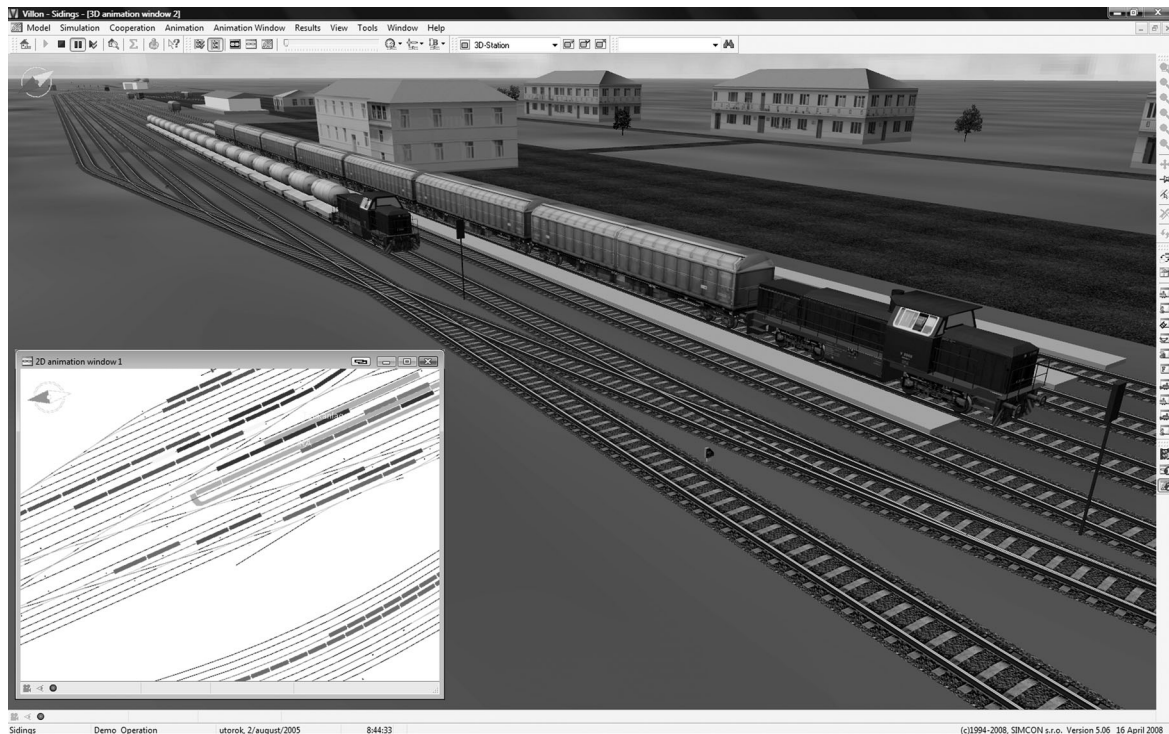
Villon - Sidings - [3D animation window 2]
Model Simulation Cooperation Animation Animation Window Results View Tools Window Help
3D-Station
2D animation window 1
Sidings Demo Operation utorok, 2/august/2005 8:44:33 (c)1994-2008, SIMCON s.r.o. Version 5.06 16 April 2008